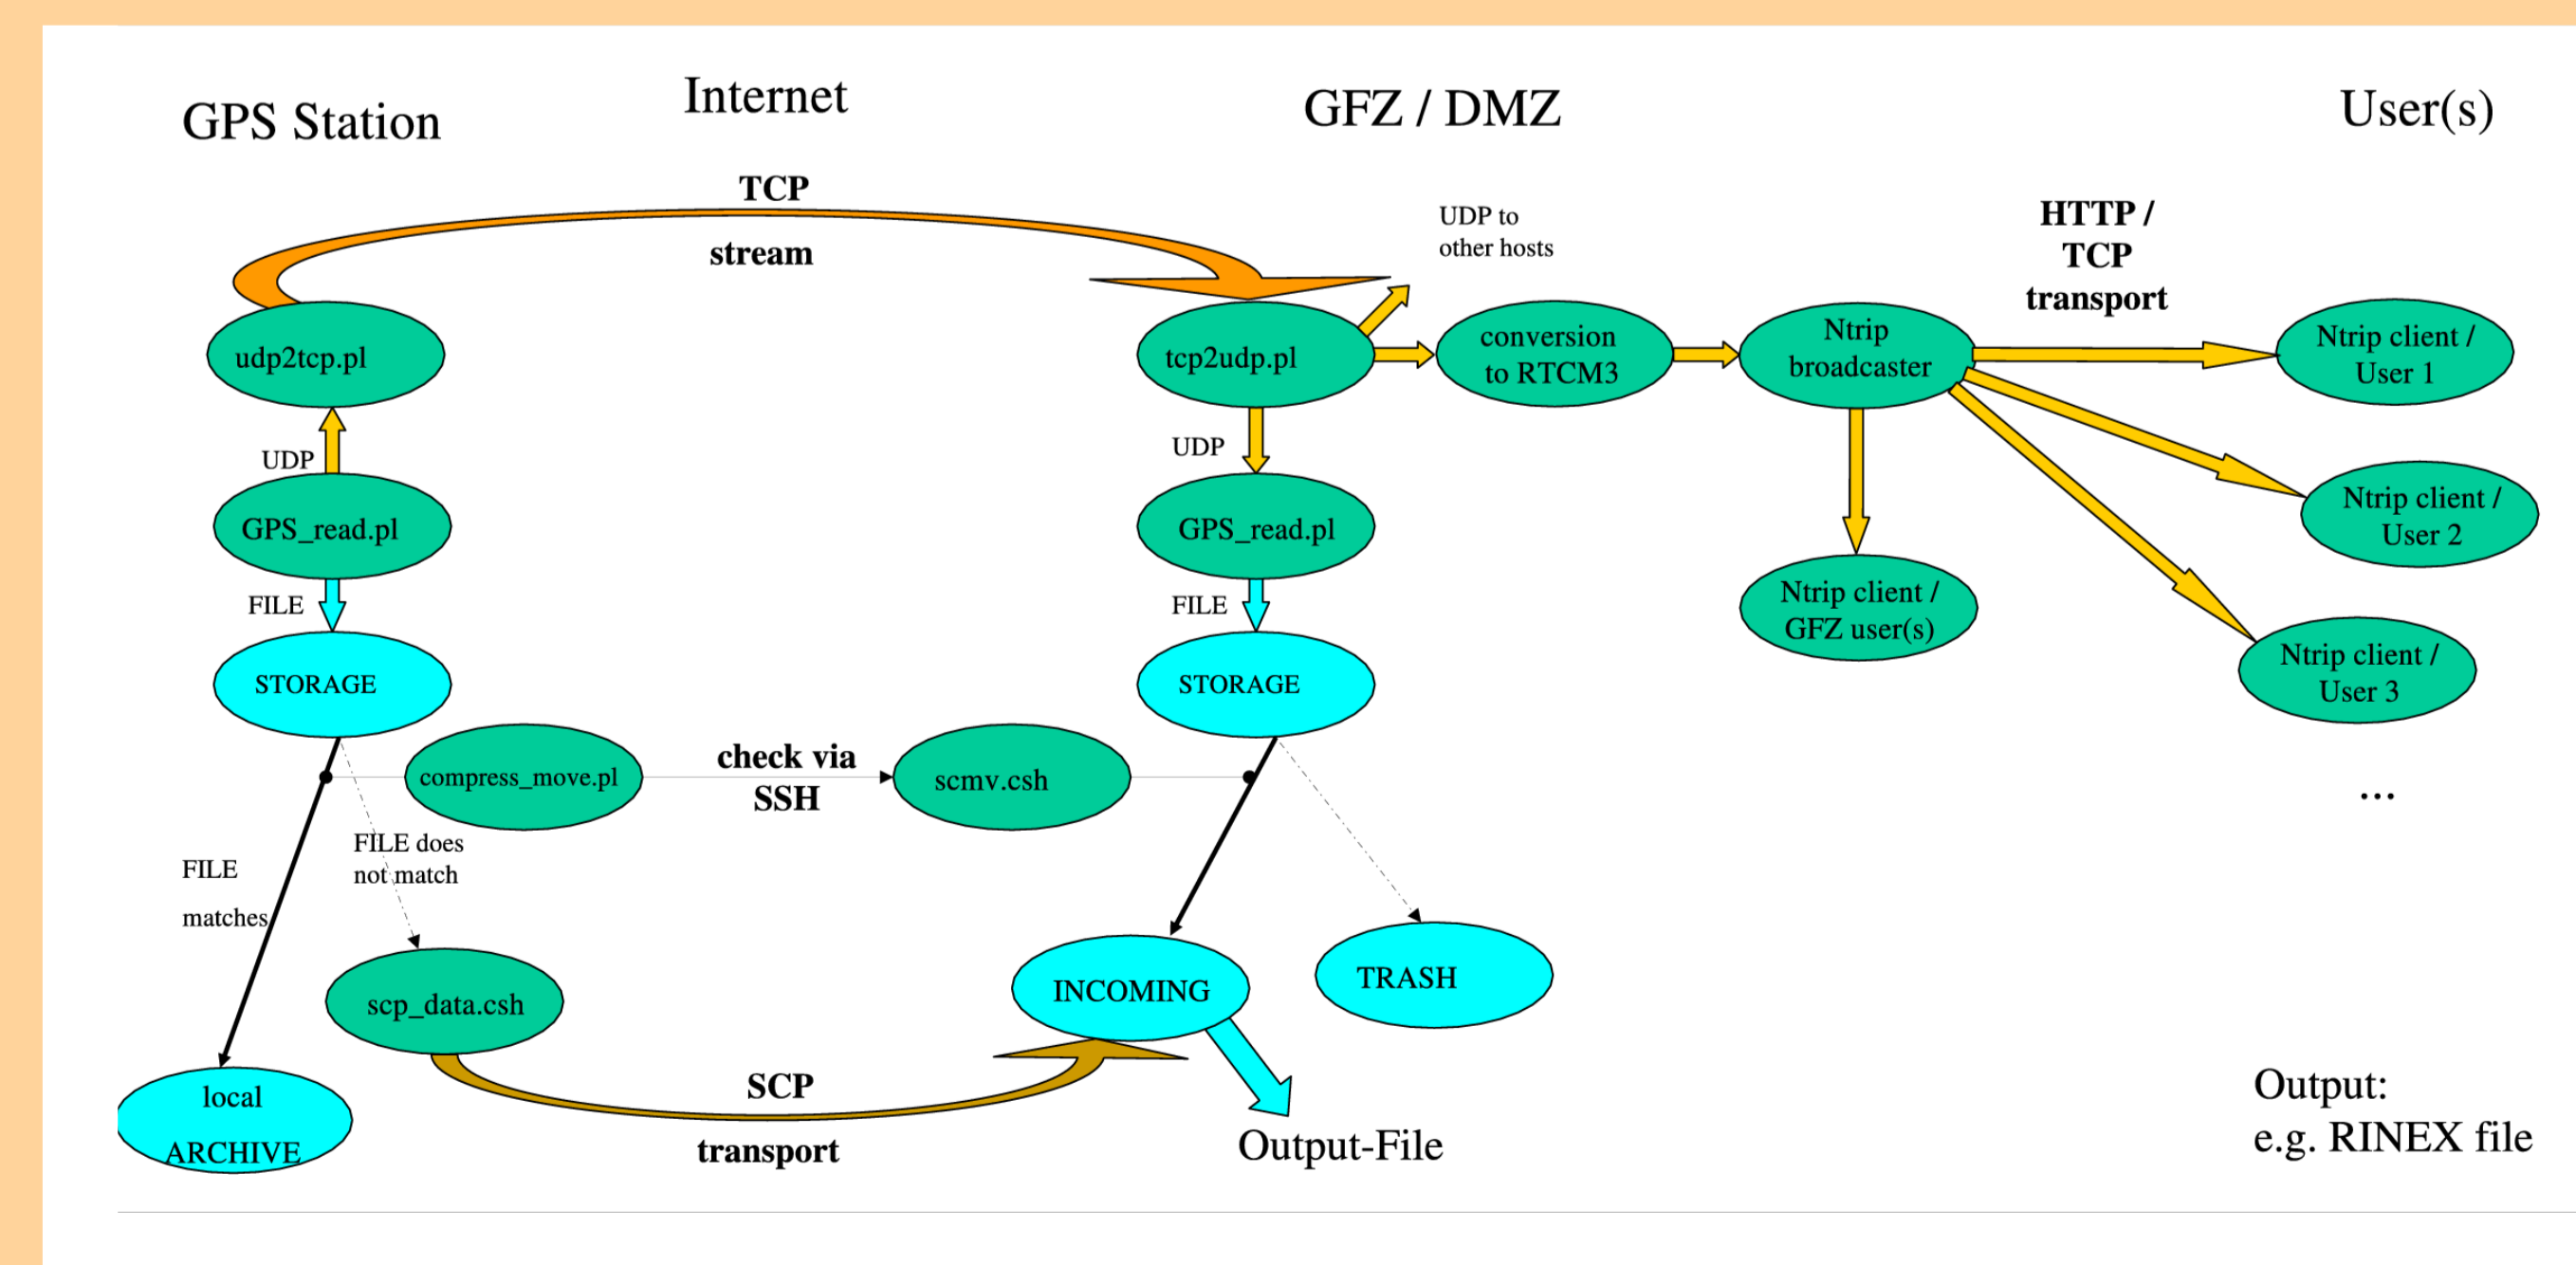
GPS Station

Internet

GFZ / DMZ

User(s)

TCP

stream

UDP to other hosts

HTTP / TCP transport

udp2tcp.pl

tcp2udp.pl

conversion to RTCM3

Ntrip broadcaster

Ntrip client / User 1

UDP

UDP

GPS_read.pl

GPS_read.pl

Ntrip client / User 2

FILE

FILE

Ntrip client / GFZ user(s)

STORAGE

STORAGE

Ntrip client / User 3

compress_move.pl

check via SSH

scmv.csh

...

FILE

matches

FILE does not match

scp_data.csh

INCOMING

TRASH

local ARCHIVE

SCP

transport

Output-File

Output:
e.g. RINEX file